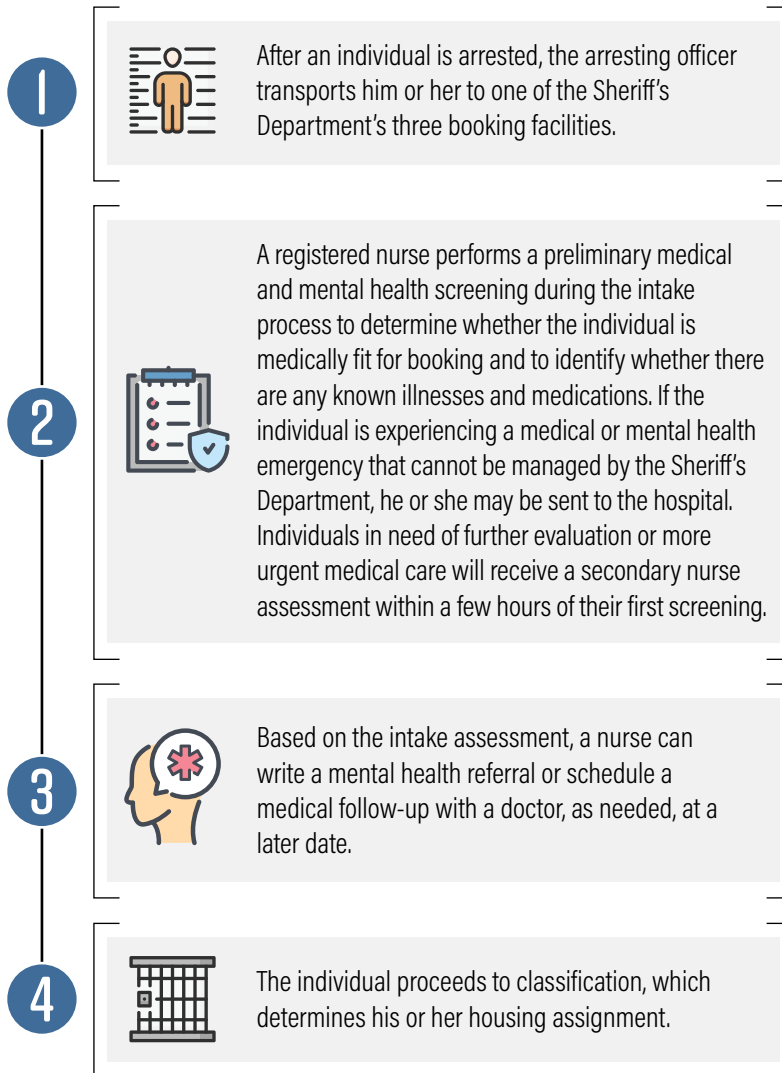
1

After an individual is arrested, the arresting officer transports him or her to one of the Sheriff's Department's three booking facilities.

2

A registered nurse performs a preliminary medical and mental health screening during the intake process to determine whether the individual is medically fit for booking and to identify whether there are any known illnesses and medications. If the individual is experiencing a medical or mental health emergency that cannot be managed by the Sheriff's Department, he or she may be sent to the hospital. Individuals in need of further evaluation or more urgent medical care will receive a secondary nurse assessment within a few hours of their first screening.

3

Based on the intake assessment, a nurse can write a mental health referral or schedule a medical follow-up with a doctor, as needed, at a later date.

4

The individual proceeds to classification, which determines his or her housing assignment.